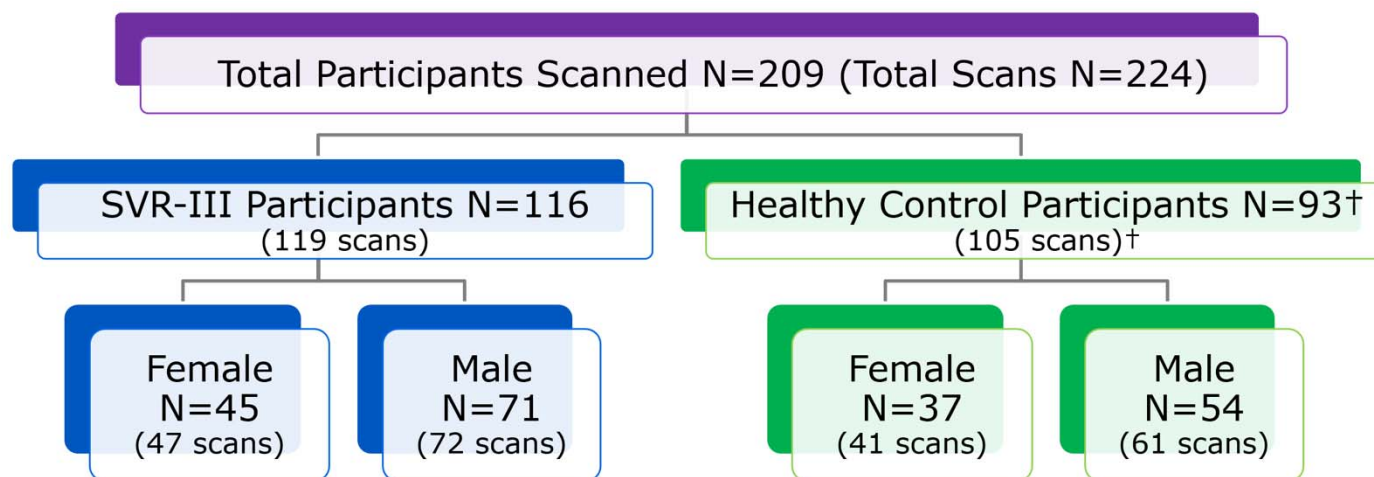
Total Participants Scanned N=209 (Total Scans N=224)

SVR-III Participants N=116
(119 scans)

Healthy Control Participants N=93†
(105 scans)†

Female
N=45
(47 scans)

Male
N=71
(72 scans)

Female
N=37
(41 scans)

Male
N=54
(61 scans)